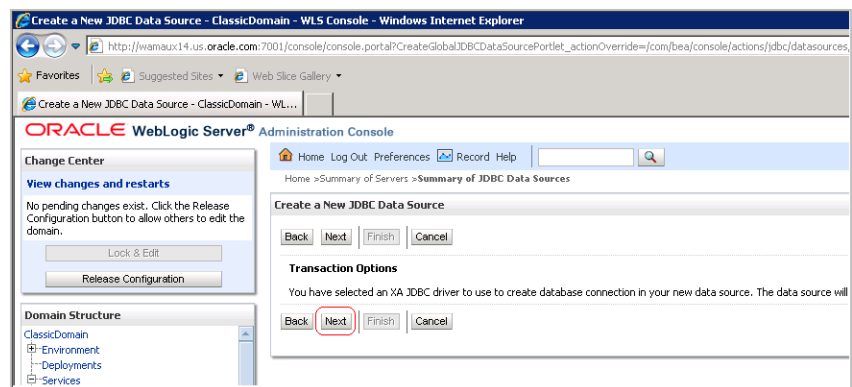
Create a New JDBC Data Source - ClassicDomain - WLS Console - Windows Internet Explorer

http://wamaux14.us.oracle.com:7001/console/console.portal?CreateGlobalJDBCDataSourcePortlet_actionOverride=/com/bea/console/actions/jdbc/datasources,

Favorites | Suggested Sites ▾ | Web Slice Gallery ▾

Create a New JDBC Data Source - ClassicDomain - WL...

ORACLE WebLogic Server® Administration Console

Change Center

View changes and restarts

No pending changes exist. Click the Release Configuration button to allow others to edit the domain.

Lock & Edit

Release Configuration

Domain Structure

ClassicDomain
Environment
Deployments
Services

Home Log Out Preferences Record Help

Home >Summary of Servers >Summary of JDBC Data Sources

Create a New JDBC Data Source

Back Next Finish Cancel

Transaction Options

You have selected an XA JDBC driver to use to create database connection in your new data source. The data source will

Back Next Finish Cancel